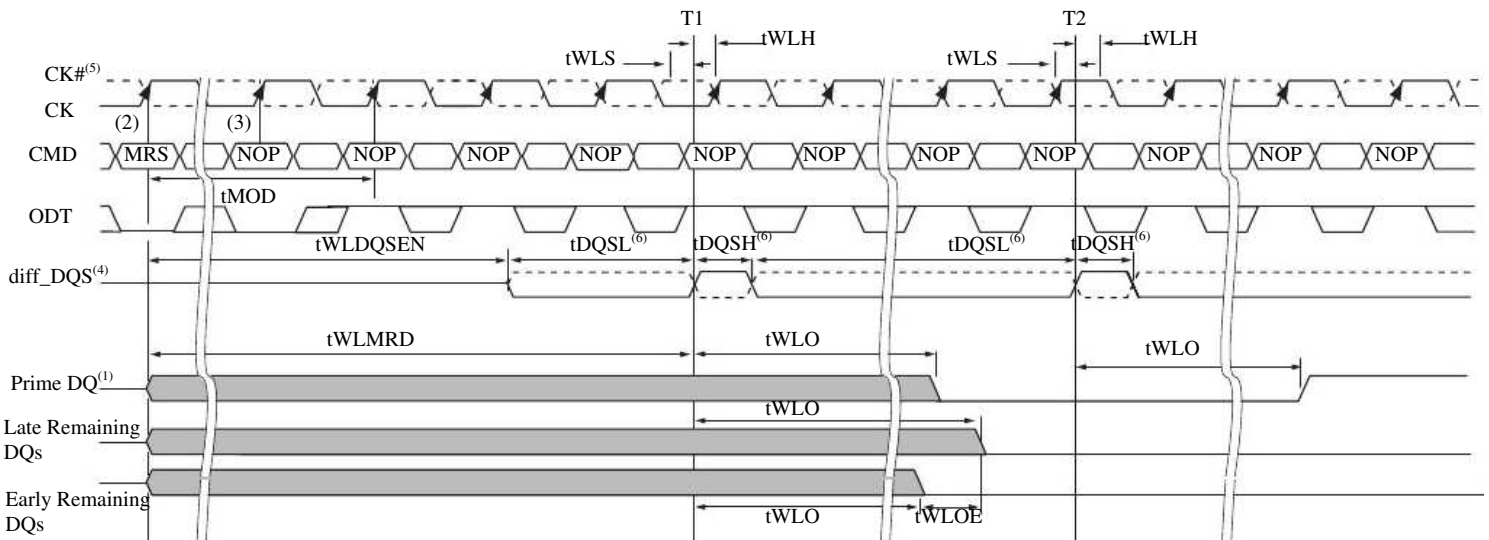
T1

T2

tWLS

tWLH

tWLS

tWLH

CK#$^{(5)}$

CK

(2)

(3)

CMD

MRS

NOP

NOP

NOP

NOP

NOP

NOP

NOP

NOP

NOP

NOP

NOP

tMOD

ODT

tWLDQSEN

tDQSL$^{(6)}$

tDQSH$^{(6)}$

tDQSL$^{(6)}$

tDQSH$^{(6)}$

diff_DQS$^{(4)}$

tWLMRD

tWLO

tWLO

Prime DQ$^{(1)}$

tWLO

Late Remaining DQs

Early Remaining DQs

tWLO

tWLOE